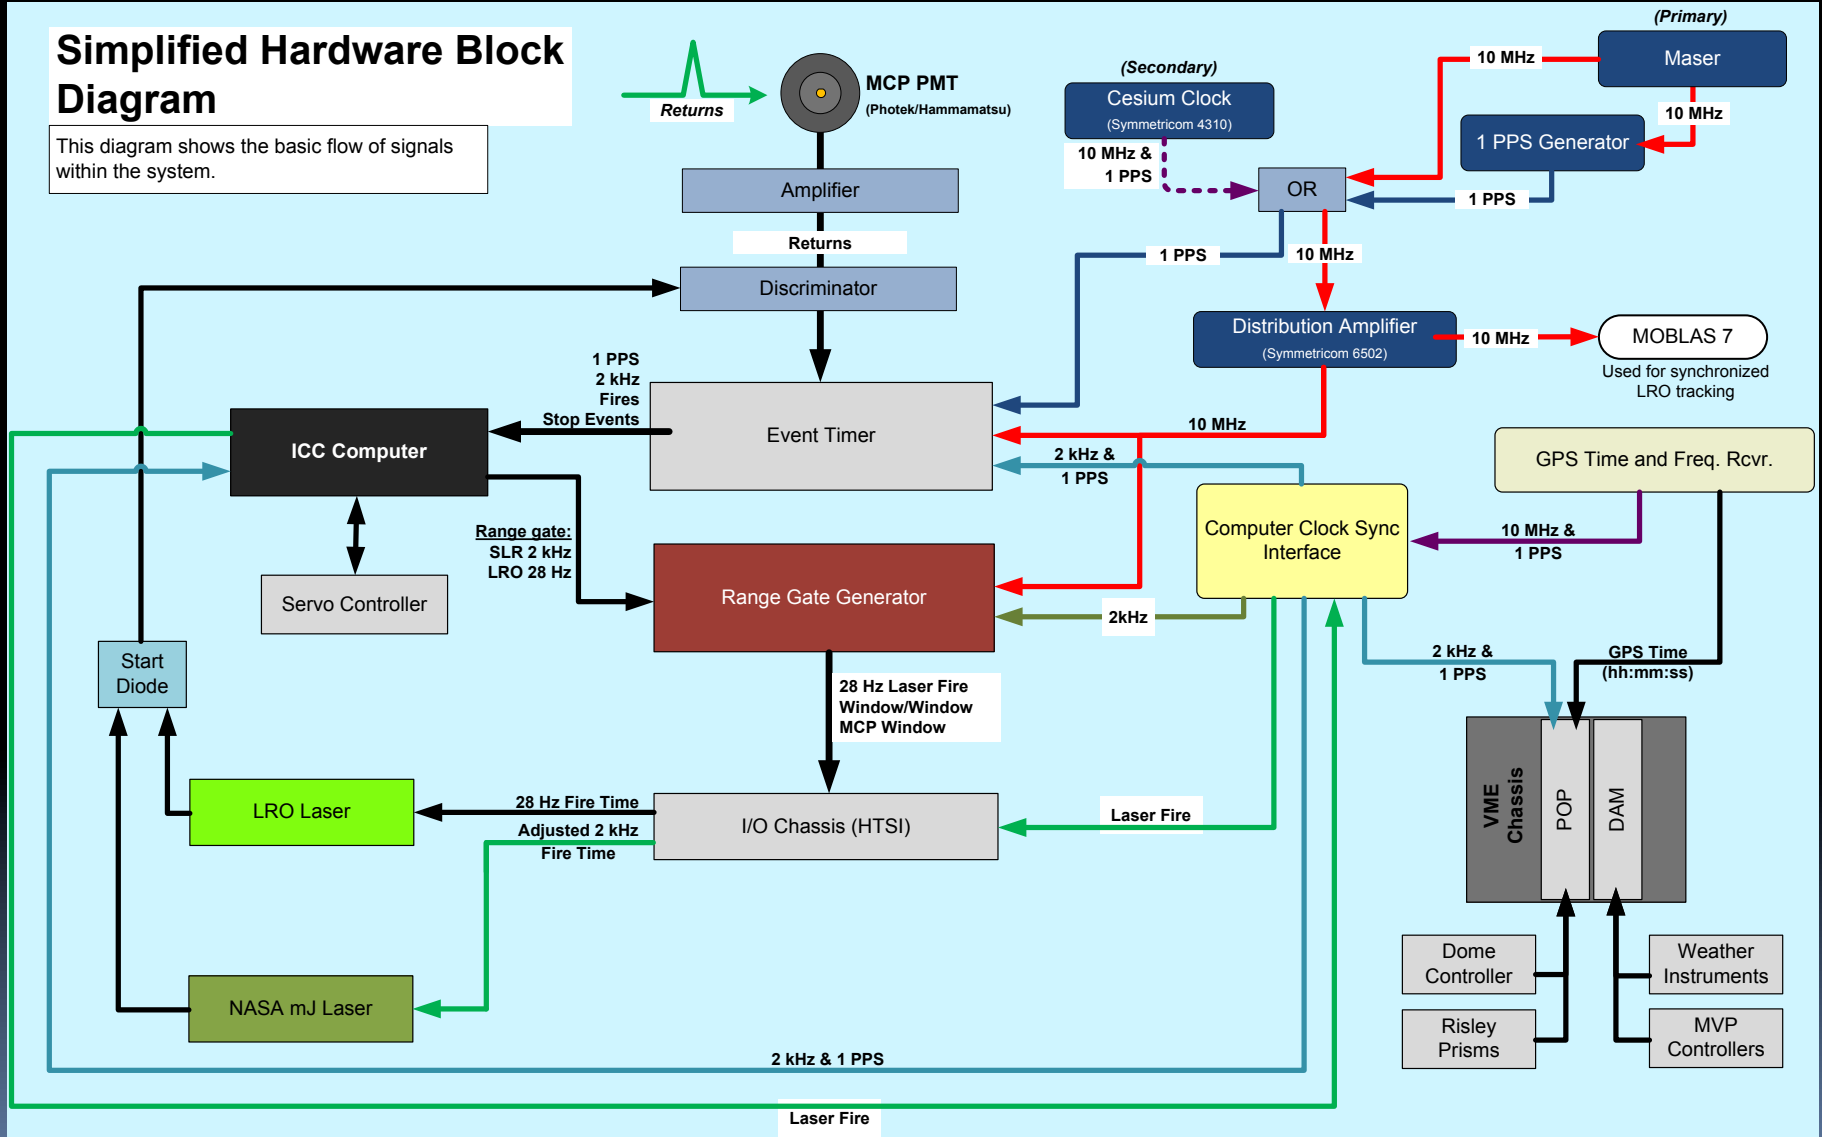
Simplified Hardware Block Diagram

This diagram shows the basic flow of signals within the system.

Returns

MCP PMT
(Photek/Hammamatsu)

Amplifier

Returns

Discriminator

(Secondary)
Cesium Clock
(Symmetricom 4310)

10 MHz & 1 PPS

OR

(Primary)
Maser

10 MHz

10 MHz

1 PPS Generator

1 PPS

1 PPS

10 MHz

Distribution Amplifier
(Symmetricom 6502)

10 MHz

MOBLAS 7
Used for synchronized LRO tracking

1 PPS
2 kHz
Fires
Stop Events

ICC Computer

Event Timer

10 MHz

2 kHz & 1 PPS

GPS Time and Freq. Rcvr.

Computer Clock Sync Interface

10 MHz & 1 PPS

Range gate:
SLR 2 kHz
LRO 28 Hz

Servo Controller

Range Gate Generator

2kHz

Start Diode

28 Hz Laser Fire Window/Window MCP Window

2 kHz & 1 PPS

GPS Time (hh:mm:ss)

VME Chassis

POP

DAM

LRO Laser

28 Hz Fire Time

Adjusted 2 kHz Fire Time

I/O Chassis (HTSI)

Laser Fire

Dome Controller

Weather Instruments

Risley Prisms

MVP Controllers

NASA mJ Laser

2 kHz & 1 PPS

Laser Fire